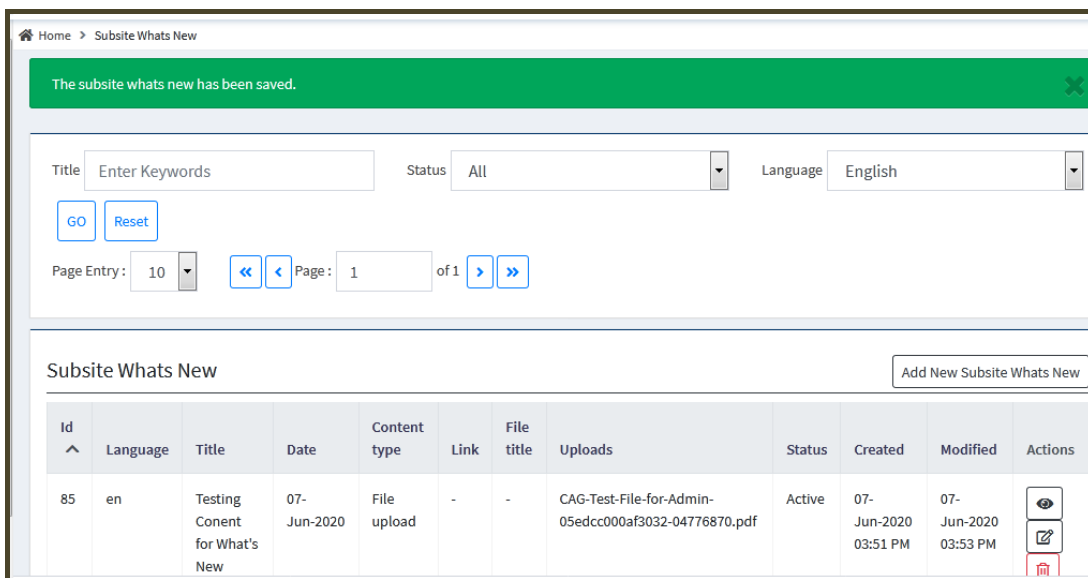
Home > Subsite Whats New

The subsite whats new has been saved.

Title Enter Keywords

Status All

Language English

GO Reset

Page Entry : 10

Page : 1 of 1

Subsite Whats New

Add New Subsite Whats New

| Id | Language | Title | Date | Content type | Link | File title | Uploads | Status | Created | Modified | Actions |
|---|---|---|---|---|---|---|---|---|---|---|---|
| 85 | en | Testing Conent for What's New | 07-Jun-2020 | File upload | - | - | CAG-Test-File-for-Admin-05edcc000af3032-04776870.pdf | Active | 07-Jun-2020 03:51 PM | 07-Jun-2020 03:53 PM | |